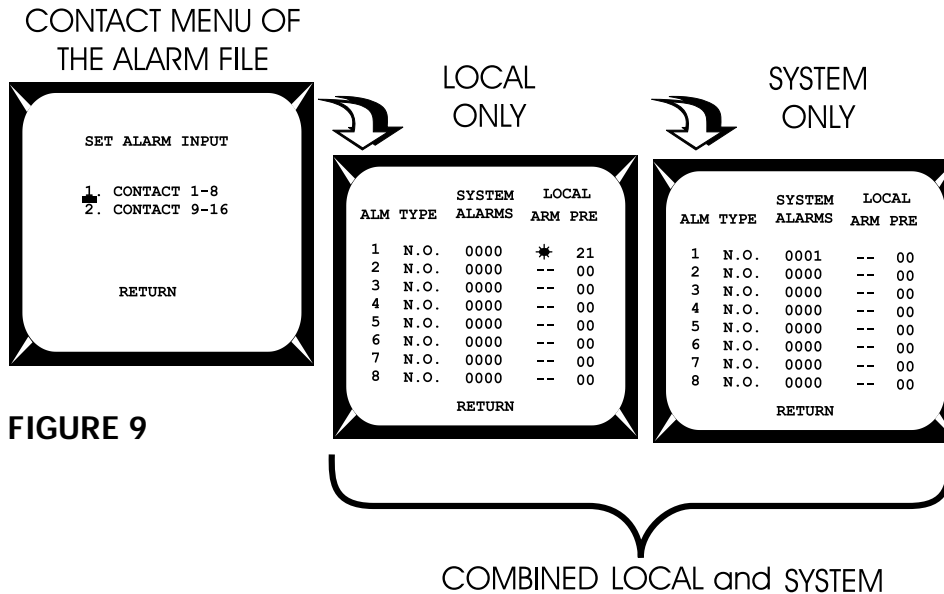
CONTACT MENU OF THE ALARM FILE

SET ALARM INPUT

1. CONTACT 1-8
2. CONTACT 9-16

RETURN

FIGURE 9

LOCAL ONLY

| ALM | TYPE | SYSTEM ALARMS | LOCAL ARM | PRE |
|---|---|---|---|---|
| 1 | N.O. | 0000 | ✷ | 21 |
| 2 | N.O. | 0000 | -- | 00 |
| 3 | N.O. | 0000 | -- | 00 |
| 4 | N.O. | 0000 | -- | 00 |
| 5 | N.O. | 0000 | -- | 00 |
| 6 | N.O. | 0000 | -- | 00 |
| 7 | N.O. | 0000 | -- | 00 |
| 8 | N.O. | 0000 | -- | 00 |

RETURN

SYSTEM ONLY

| ALM | TYPE | SYSTEM ALARMS | LOCAL ARM | PRE |
|---|---|---|---|---|
| 1 | N.O. | 0001 | -- | 00 |
| 2 | N.O. | 0000 | -- | 00 |
| 3 | N.O. | 0000 | -- | 00 |
| 4 | N.O. | 0000 | -- | 00 |
| 5 | N.O. | 0000 | -- | 00 |
| 6 | N.O. | 0000 | -- | 00 |
| 7 | N.O. | 0000 | -- | 00 |
| 8 | N.O. | 0000 | -- | 00 |

RETURN

COMBINED LOCAL and SYSTEM